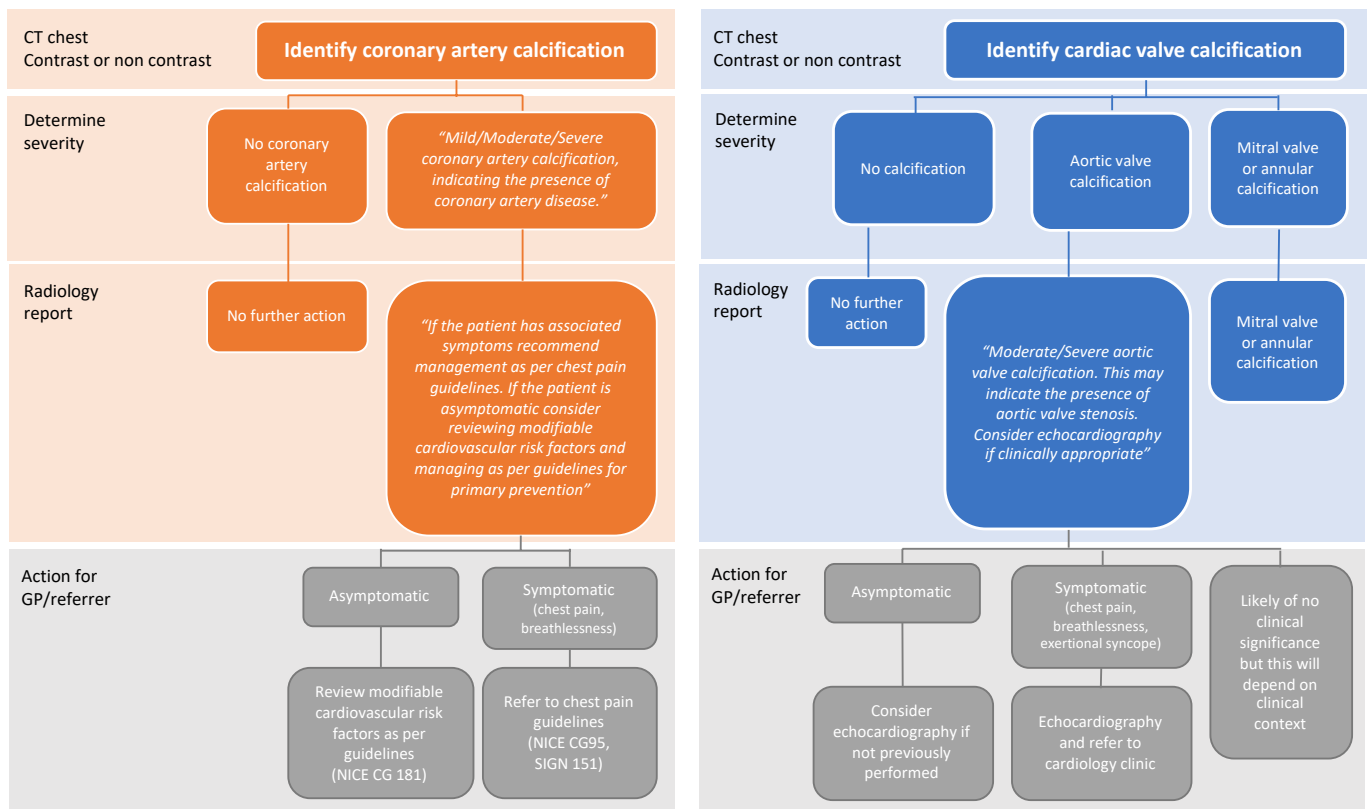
CT chest
Contrast or non contrast

Identify coronary artery calcification

Determine severity

No coronary artery calcification

"Mild/Moderate/Severe coronary artery calcification, indicating the presence of coronary artery disease."

Radiology report

No further action

"If the patient has associated symptoms recommend management as per chest pain guidelines. If the patient is asymptomatic consider reviewing modifiable cardiovascular risk factors and managing as per guidelines for primary prevention"

Action for GP/referrer

Asymptomatic

Symptomatic (chest pain, breathlessness)

Review modifiable cardiovascular risk factors as per guidelines (NICE CG 181)

Refer to chest pain guidelines (NICE CG95, SIGN 151)

CT chest
Contrast or non contrast

Identify cardiac valve calcification

Determine severity

No calcification

Aortic valve calcification

Mitral valve or annular calcification

Radiology report

No further action

"Moderate/Severe aortic valve calcification. This may indicate the presence of aortic valve stenosis. Consider echocardiography if clinically appropriate"

Mitral valve or annular calcification

Action for GP/referrer

Asymptomatic

Symptomatic (chest pain, breathlessness, exertional syncope)

Likely of no clinical significance but this will depend on clinical context

Consider echocardiography if not previously performed

Echocardiography and refer to cardiology clinic